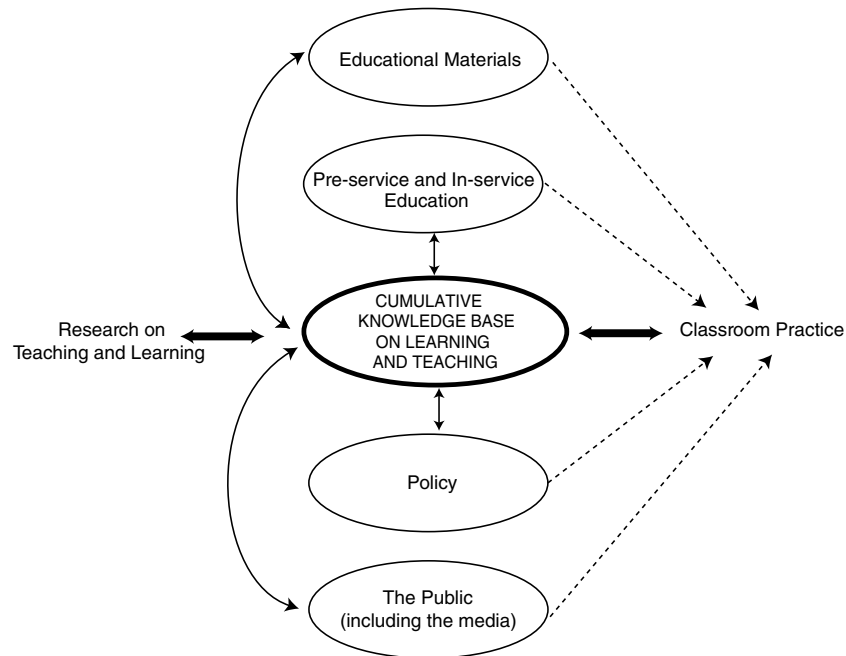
Educational Materials

Pre-service and In-service Education

Research on Teaching and Learning

CUMULATIVE KNOWLEDGE BASE ON LEARNING AND TEACHING

Classroom Practice

Policy

The Public (including the media)